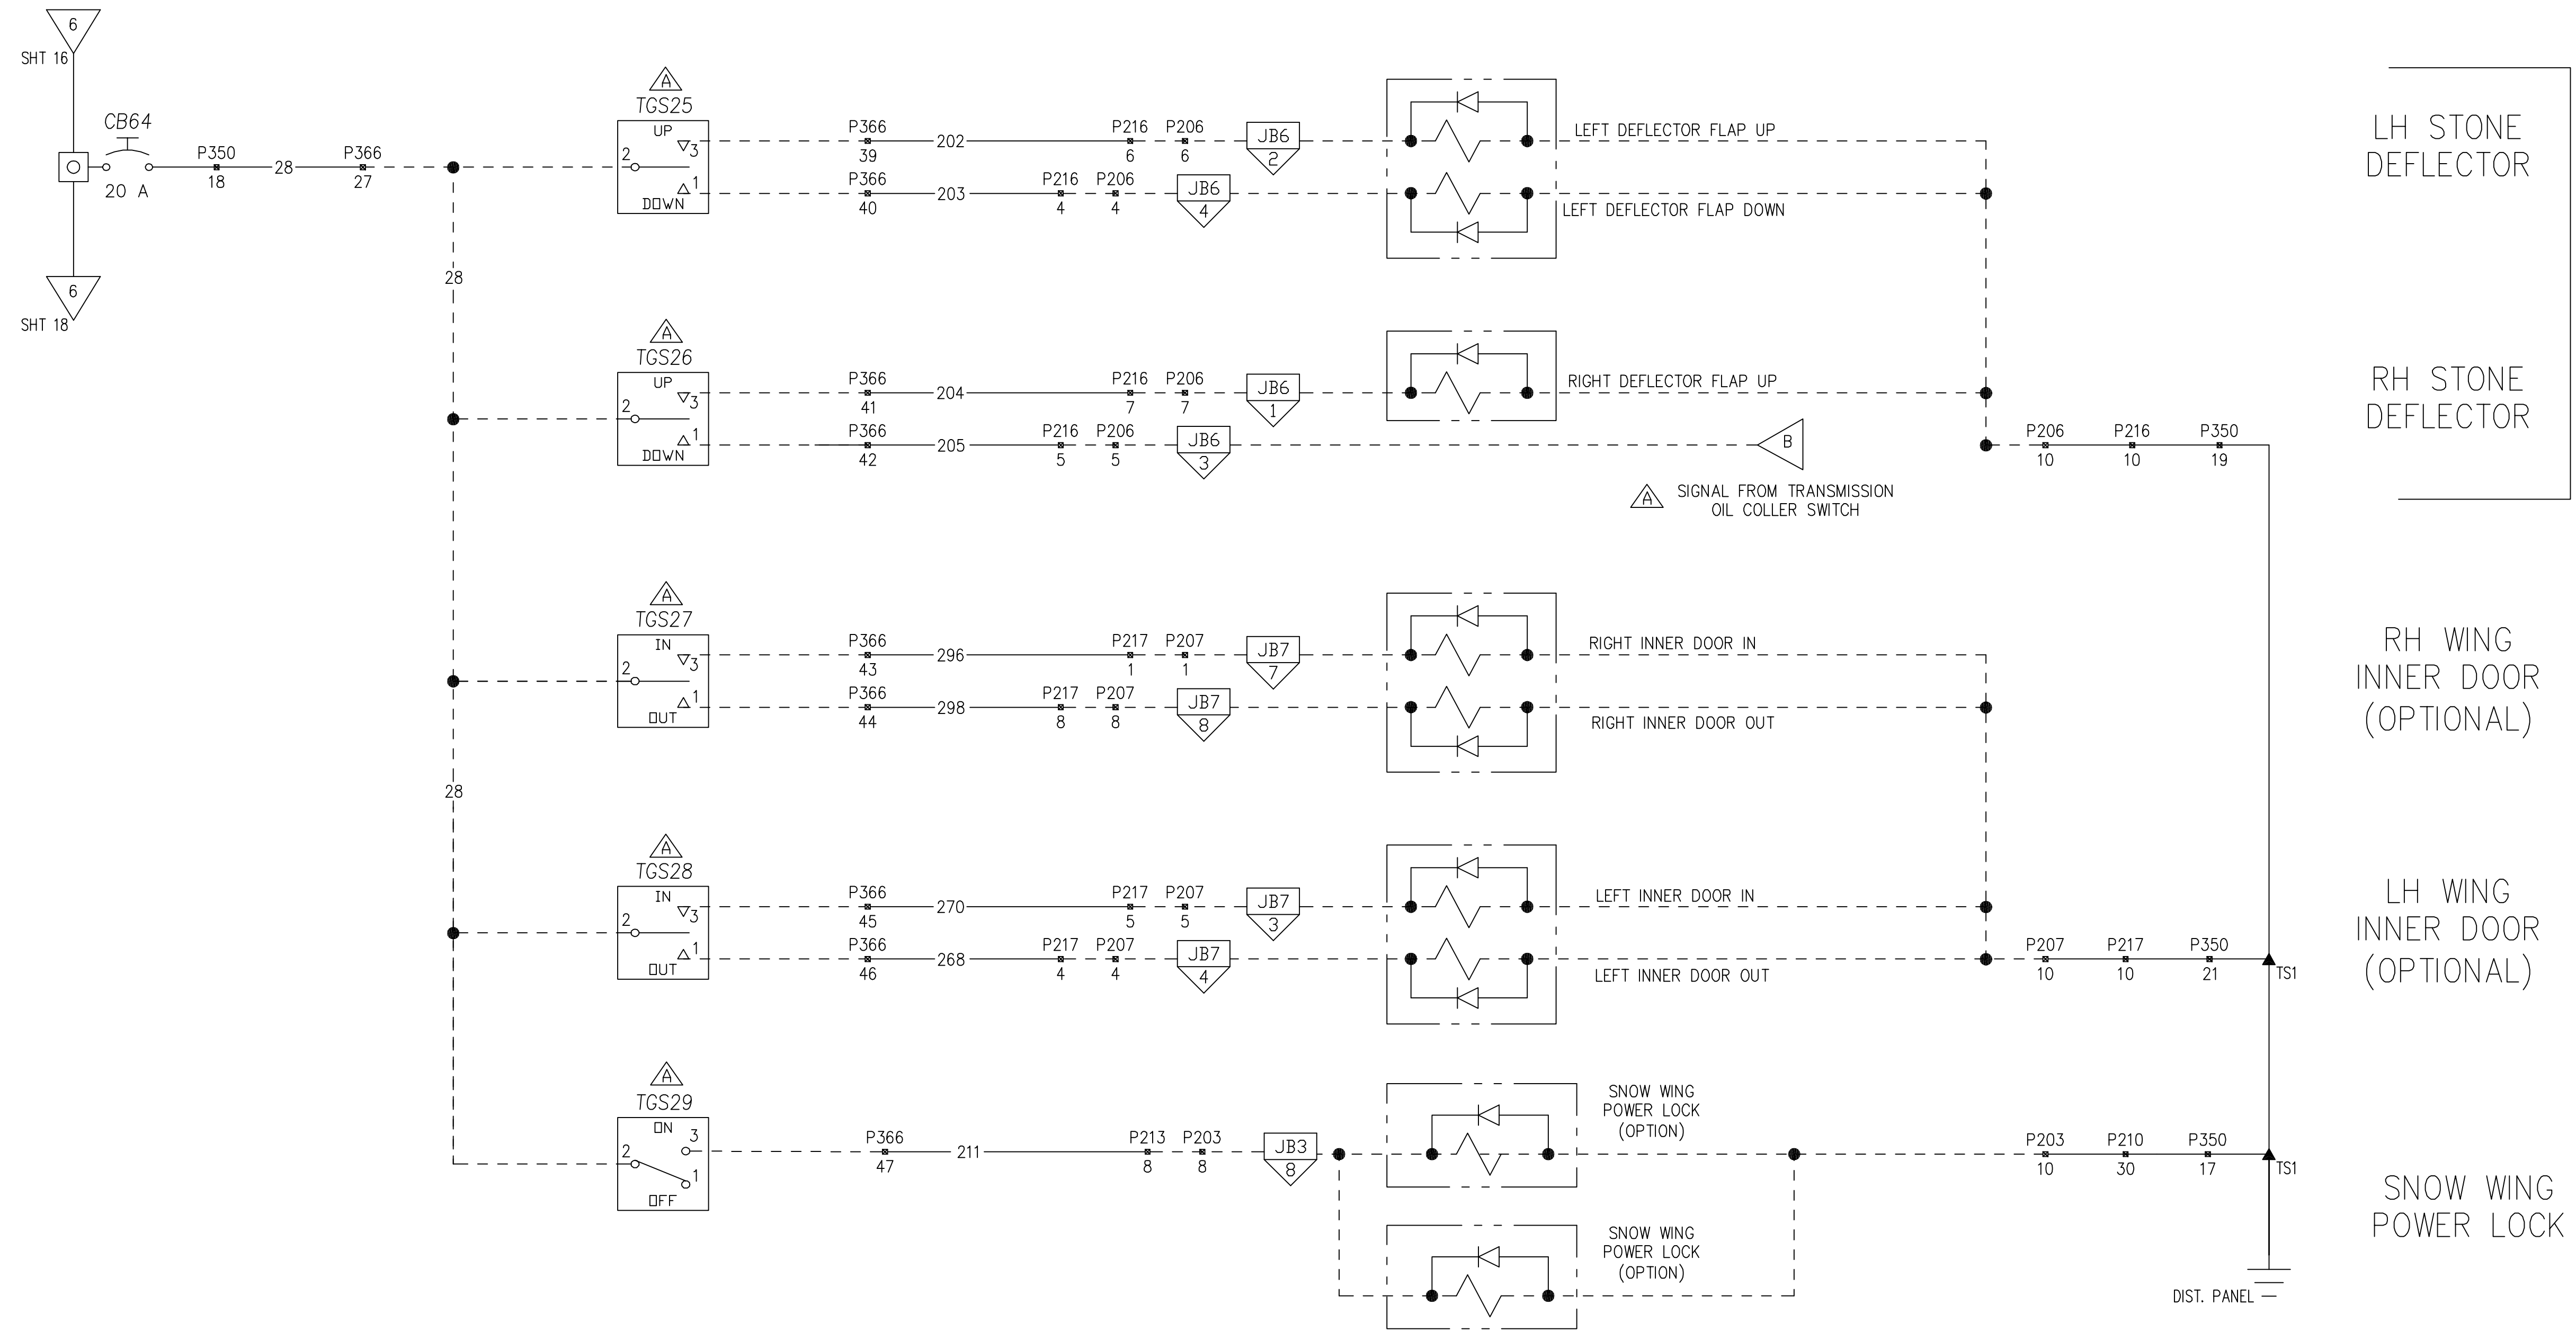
6
SHT 16
CB64
20 A
P350
18
28
P366
27
6
SHT 18
28
28

A
TGS25
UP
2
3
1
DOWN
P366
39
202
P216
6
P206
6
JB6
2
P366
40
203
P216
4
P206
4
JB6
4
LEFT DEFLECTOR FLAP UP
LEFT DEFLECTOR FLAP DOWN

LH STONE DEFLECTOR

A
TGS26
UP
2
3
1
DOWN
P366
41
204
P216
7
P206
7
JB6
1
P366
42
205
P216
5
P206
5
JB6
3
RIGHT DEFLECTOR FLAP UP
B
P206
10
P216
10
P350
19

RH STONE DEFLECTOR

A SIGNAL FROM TRANSMISSION OIL COLLER SWITCH

A
TGS27
IN
2
3
1
OUT
P366
43
296
P217
1
P207
1
JB7
7
P366
44
298
P217
8
P207
8
JB7
8
RIGHT INNER DOOR IN
RIGHT INNER DOOR OUT

RH WING INNER DOOR (OPTIONAL)

A
TGS28
IN
2
3
1
OUT
P366
45
270
P217
5
P207
5
JB7
3
P366
46
268
P217
4
P207
4
JB7
4
LEFT INNER DOOR IN
LEFT INNER DOOR OUT
P207
10
P217
10
P350
21
TS1

LH WING INNER DOOR (OPTIONAL)

A
TGS29
ON
3
2
1
OFF
P366
47
211
P213
8
P203
8
JB3
8
SNOW WING POWER LOCK (OPTION)
SNOW WING POWER LOCK (OPTION)
P203
10
P210
30
P350
17
TS1

SNOW WING POWER LOCK

DIST. PANEL